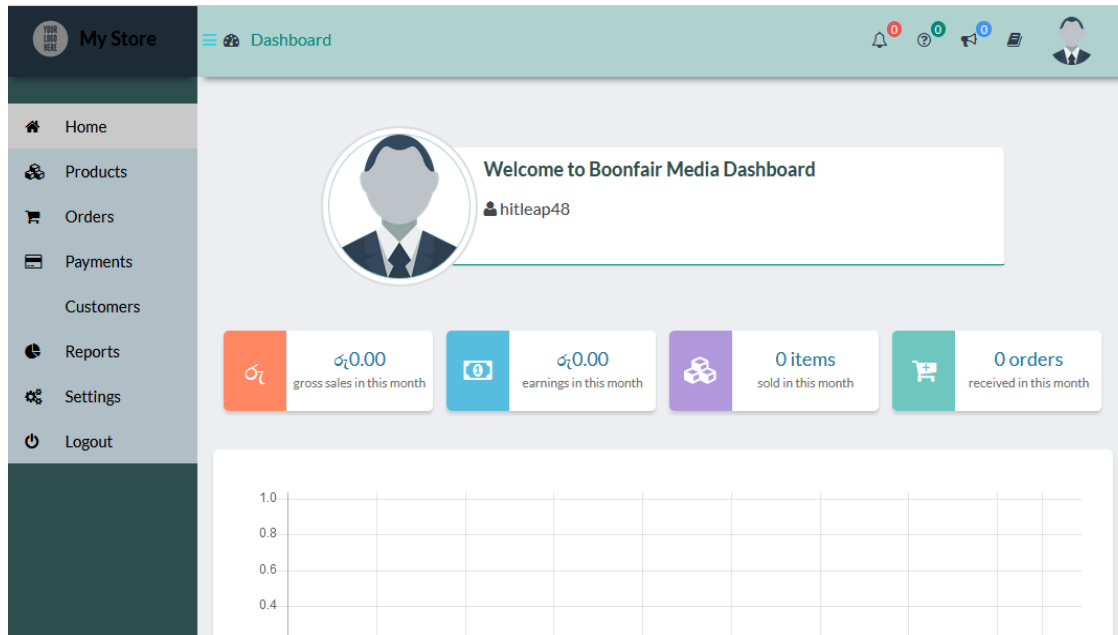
YOUR LOGO HERE My Store

Dashboard

0 0 0

Home
Products
Orders
Payments
Customers
Reports
Settings
Logout

Welcome to Boonfair Media Dashboard
hitleap48

ჟ
ჟ0.00
gross sales in this month

ჟ0.00
earnings in this month

0 items
sold in this month

0 orders
received in this month

1.0
0.8
0.6
0.4